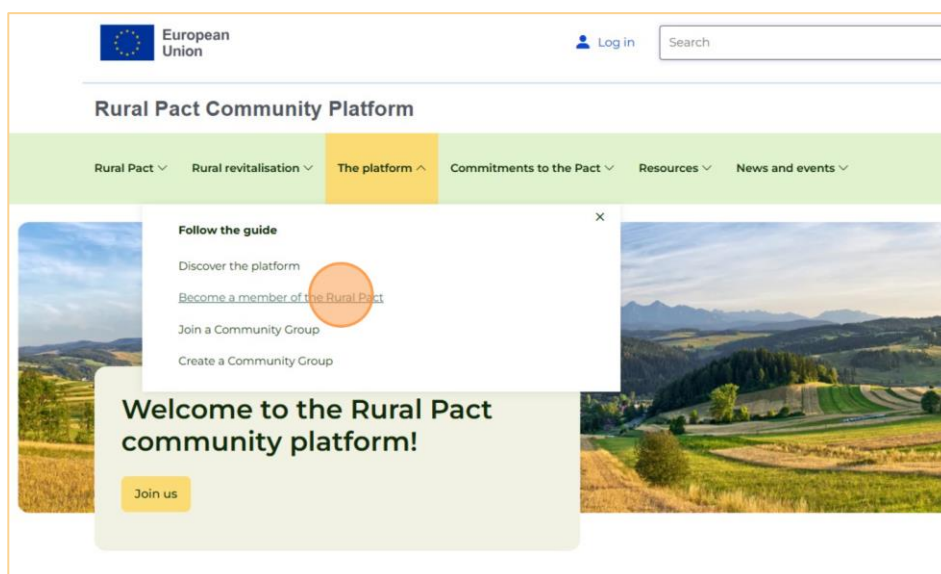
European Union

Log in

Search

Rural Pact Community Platform

Rural Pact

Rural revitalisation

The platform

Commitments to the Pact

Resources

News and events

×

Follow the guide

Discover the platform

Become a member of the Rural Pact

Join a Community Group

Create a Community Group

Welcome to the Rural Pact community platform!

Join us